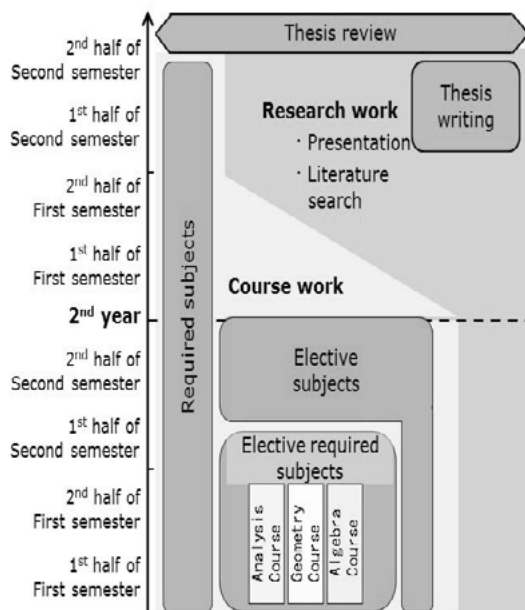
2nd half of Second semester

1st half of Second semester

2nd half of First semester

1st half of First semester

2nd year

2nd half of Second semester

1st half of Second semester

2nd half of First semester

1st half of First semester

Thesis review

Required subjects

Research work
· Presentation
· Literature search

Thesis writing

Course work

Elective subjects

Elective required subjects

Analysis Course

Geometry Course

Algebra Course